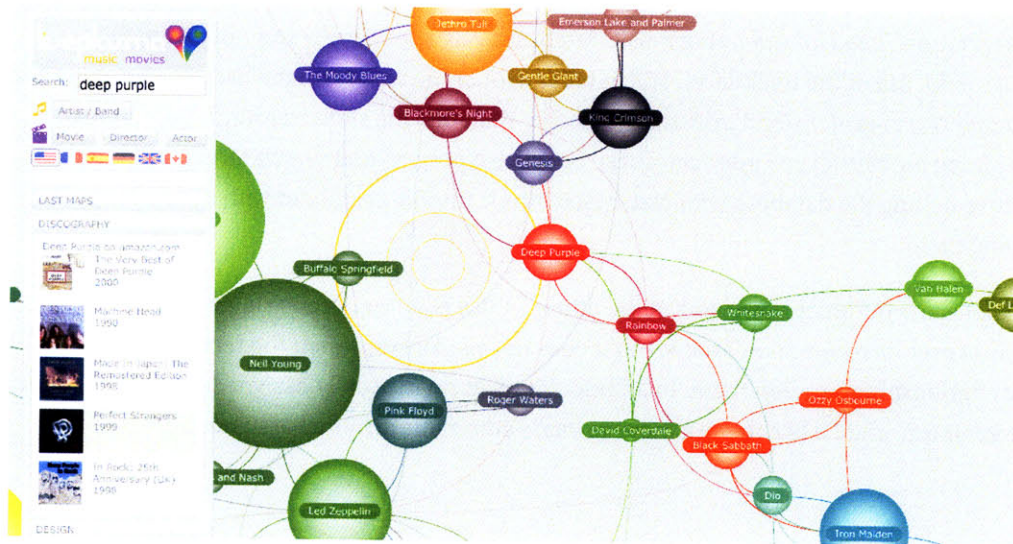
music movies

Search: deep purple

Artist / Band

Movie Director Actor

LAST MAPS

DISCOGRAPHY

Deep Purple on amazon.com

The Very Best of Deep Purple 2000

Machine Head 1990

Made in Japan: The Remastered Edition 1998

Perfect Strangers 1999

In Rock: 25th Anniversary (Uk) 1998

DESIGN

Jethro Tull

Emerson Lake and Palmer

The Moody Blues

Gentle Giant

Blackmore's Night

King Crimson

Genesis

Deep Purple

Buffalo Springfield

Van Halen

Def L

Rainbow

Whitesnake

Neil Young

Pink Floyd

Roger Waters

Ozzy Osbourne

David Coverdale

Black Sabbath

and Nash

Dio

Led Zeppelin

Iron Maiden